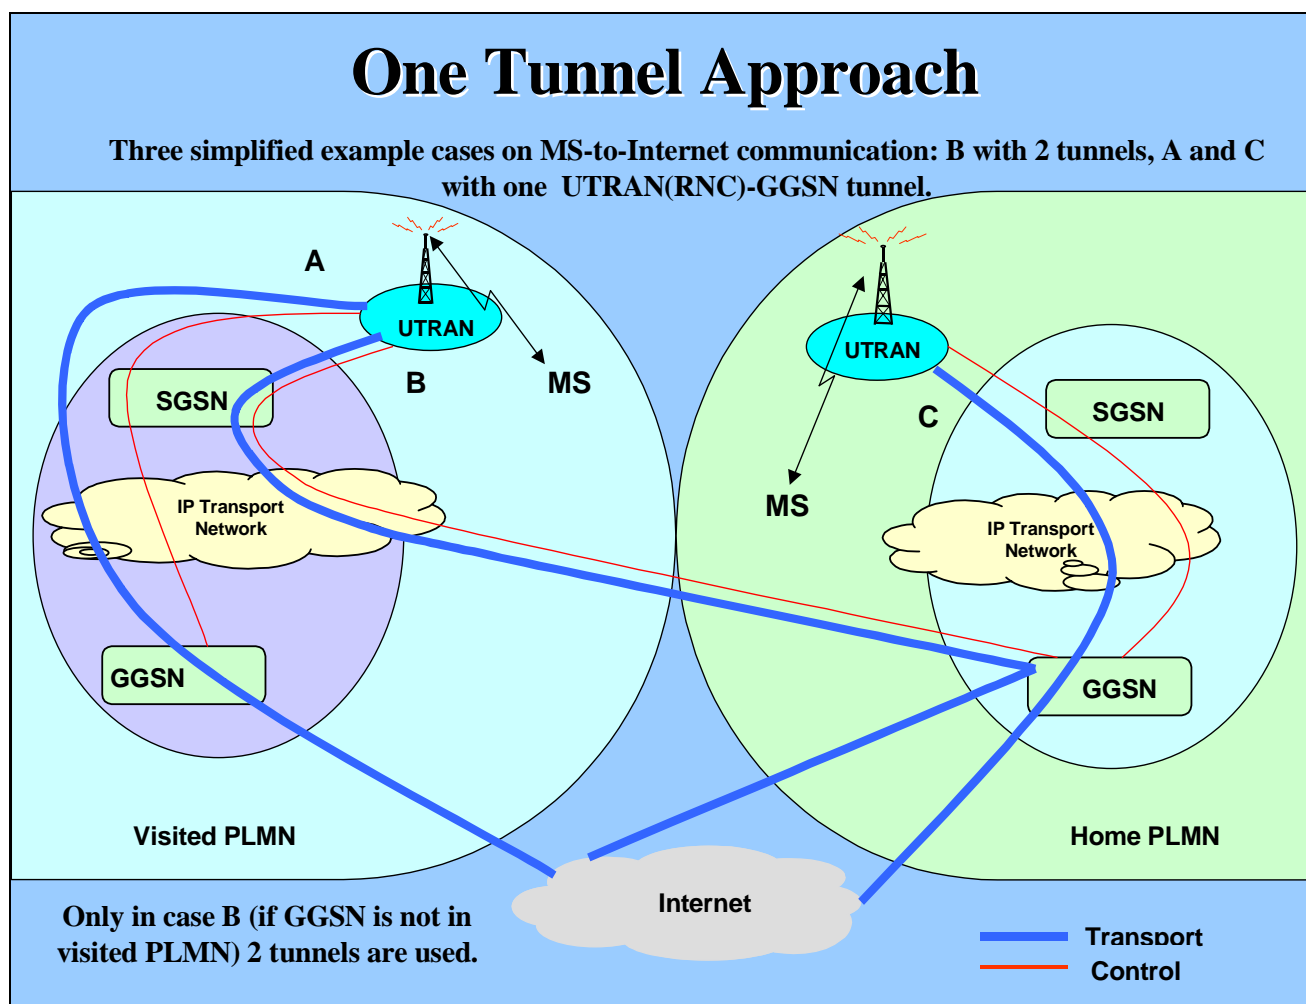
One Tunnel Approach

Three simplified example cases on MS-to-Internet communication: B with 2 tunnels, A and C with one UTRAN(RNC)-GGSN tunnel.

A

UTRAN

B

MS

SGSN

IP Transport Network

GGSN

Visited PLMN

UTRAN

C

SGSN

MS

IP Transport Network

GGSN

Home PLMN

Internet

Only in case B (if GGSN is not in visited PLMN) 2 tunnels are used.

Transport

Control